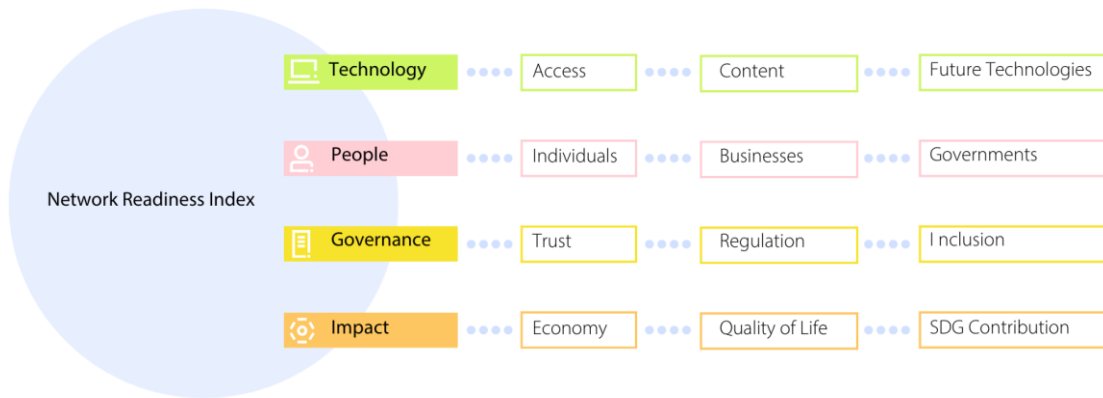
Network Readiness Index

Technology
Access
Content
Future Technologies

People
Individuals
Businesses
Governments

Governance
Trust
Regulation
I nclusion

Impact
Economy
Quality of Life
SDG Contribution